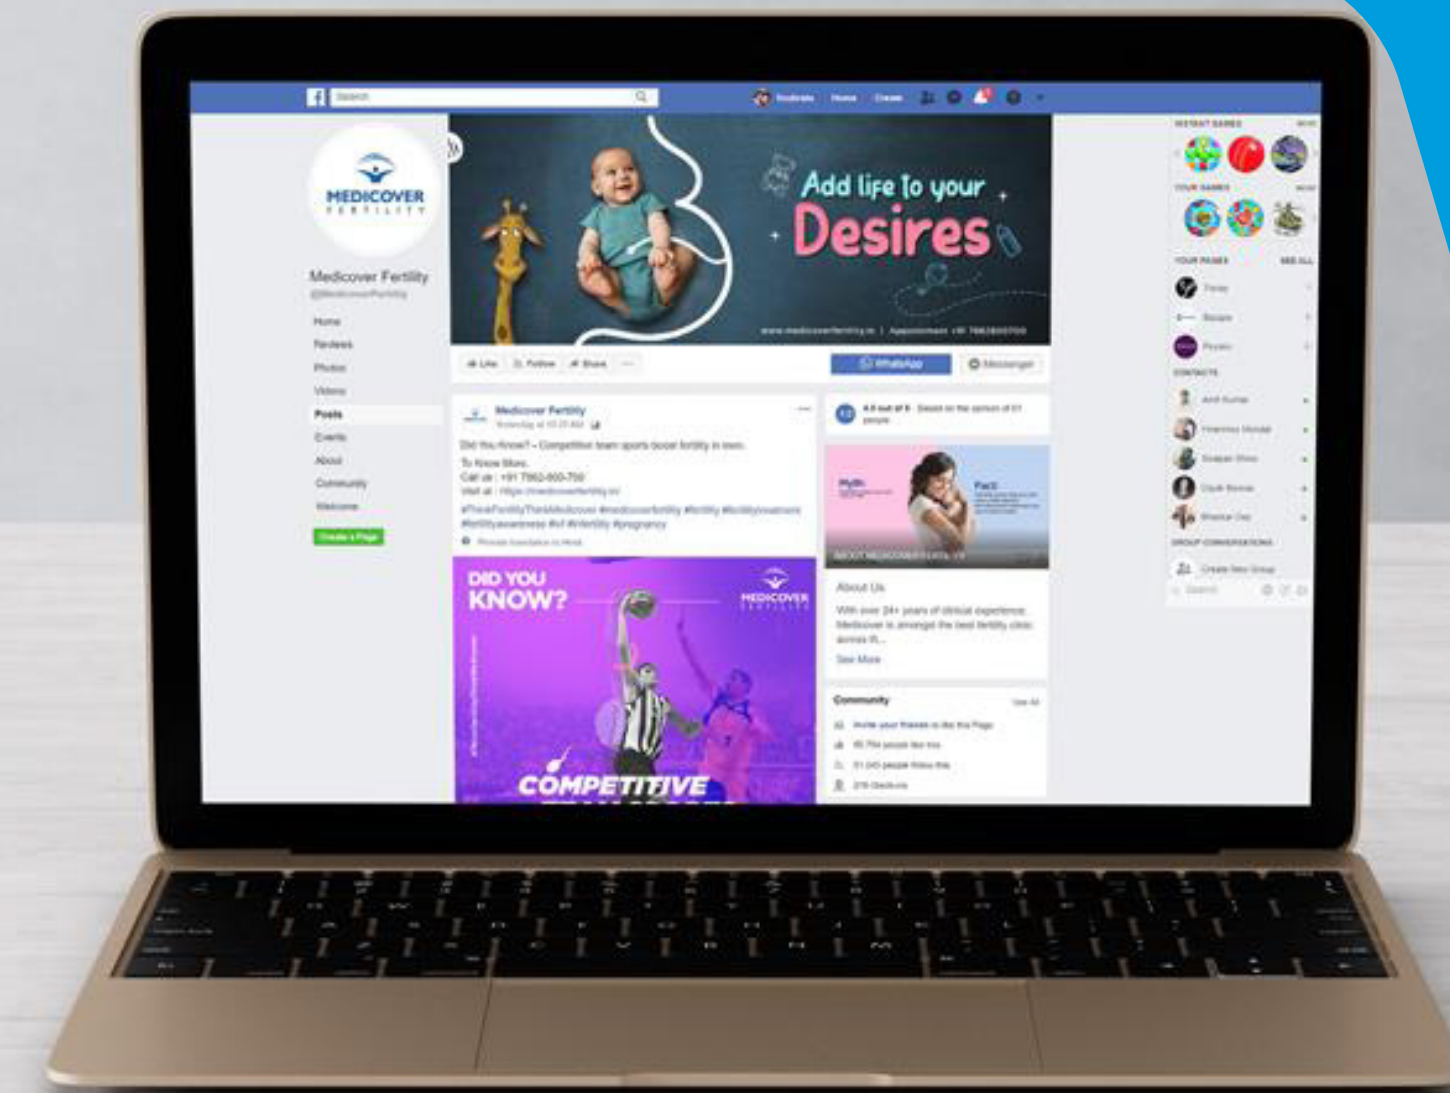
Search

Home Create

MEDICOVER FERTILITY

Medicover Fertility

Home
Reviews
Photos
Videos
Posts
Events
About
Community
Welcome

Create a Page

Add life to your Desires

Like Follow Share

WhatsApp Messenger

Medicover Fertility

Did You Know? – Competitive team sports boost fertility in men.

To Know More,
Call us : +91 7862-800-700
Visit at : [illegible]

DID YOU KNOW?

MEDICOVER FERTILITY

COMPETITIVE

Myth

Fact

About Us

With over 24+ years of clinical experience, Medicover is amongst the best fertility clinic across th...

See More

Community

See All

INSTANT GAMES

YOUR GAMES

YOUR PAGES

SEE ALL

CONTACTS

GROUP CONVERSATIONS

Create New Group

Search